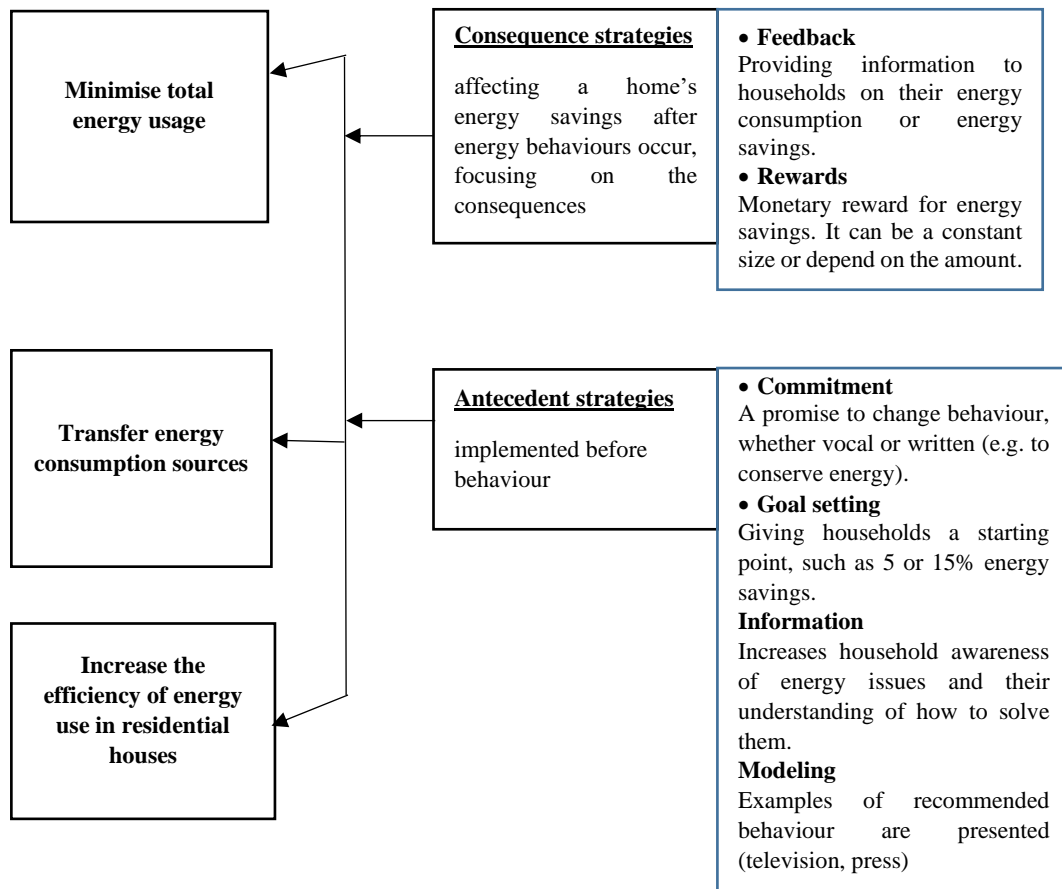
Minimise total energy usage

Transfer energy consumption sources

Increase the efficiency of energy use in residential houses

Consequence strategies

affecting a home's energy savings after energy behaviours occur, focusing on the consequences

• Feedback
Providing information to households on their energy consumption or energy savings.
• Rewards
Monetary reward for energy savings. It can be a constant size or depend on the amount.

Antecedent strategies

implemented before behaviour

• Commitment
A promise to change behaviour, whether vocal or written (e.g. to conserve energy).
• Goal setting
Giving households a starting point, such as 5 or 15% energy savings.
Information
Increases household awareness of energy issues and their understanding of how to solve them.
Modeling
Examples of recommended behaviour are presented (television, press)